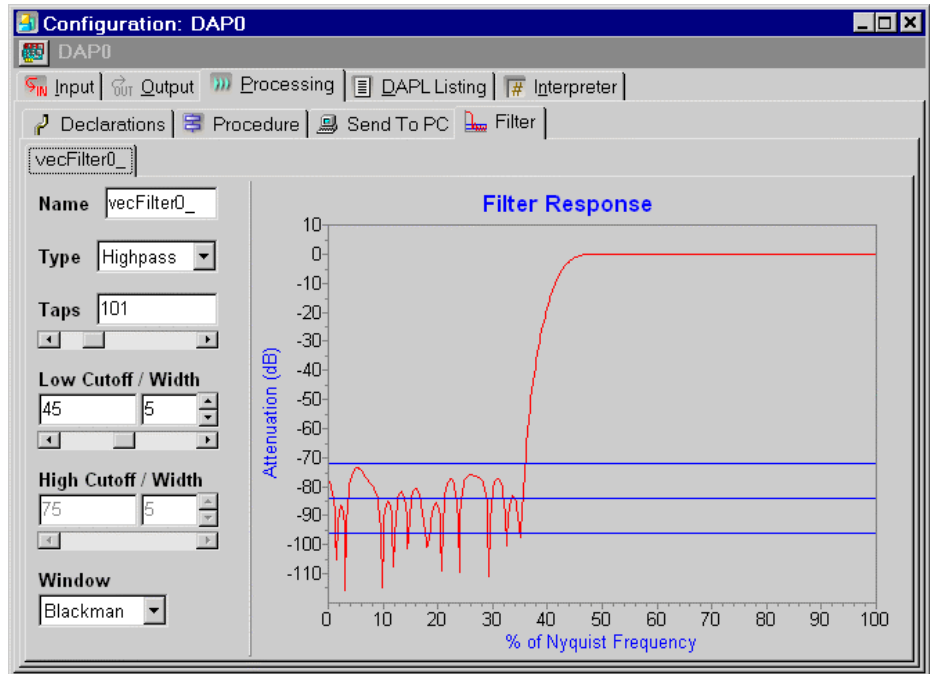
Configuration: DAP0

DAP0

Input | Output | Processing | DAPL Listing | Interpreter

Declarations | Procedure | Send To PC | Filter

vecFilter0_

Name vecFilter0_

Type Highpass

Taps 101

Low Cutoff / Width
45 5

High Cutoff / Width
75 5

Window
Blackman

Filter Response

10
0
-10
-20
-30
-40
-50
-60
-70
-80
-90
-100
-110

Attenuation (dB)

0 10 20 30 40 50 60 70 80 90 100

% of Nyquist Frequency